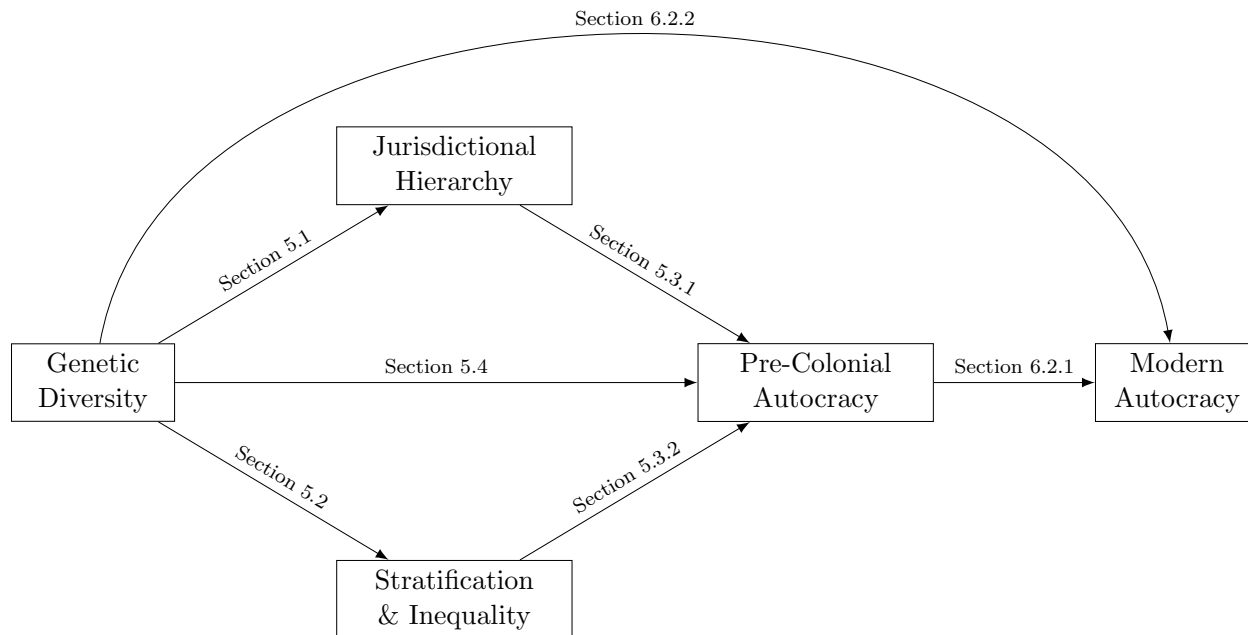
Section 6.2.2

Jurisdictional Hierarchy

Section 5.1

Section 5.3.1

Genetic Diversity

Section 5.4

Pre-Colonial Autocracy

Section 6.2.1

Modern Autocracy

Section 5.2

Section 5.3.2

Stratification & Inequality